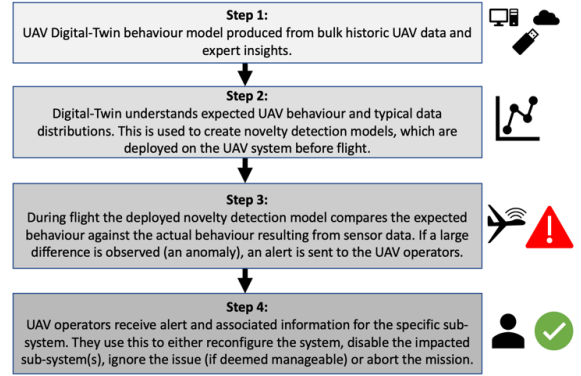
Step 1:
UAV Digital-Twin behaviour model produced from bulk historic UAV data and expert insights.

Step 2:
Digital-Twin understands expected UAV behaviour and typical data distributions. This is used to create novelty detection models, which are deployed on the UAV system before flight.

Step 3:
During flight the deployed novelty detection model compares the expected behaviour against the actual behaviour resulting from sensor data. If a large difference is observed (an anomaly), an alert is sent to the UAV operators.

Step 4:
UAV operators receive alert and associated information for the specific subsystem. They use this to either reconfigure the system, disable the impacted sub-system(s), ignore the issue (if deemed manageable) or abort the mission.